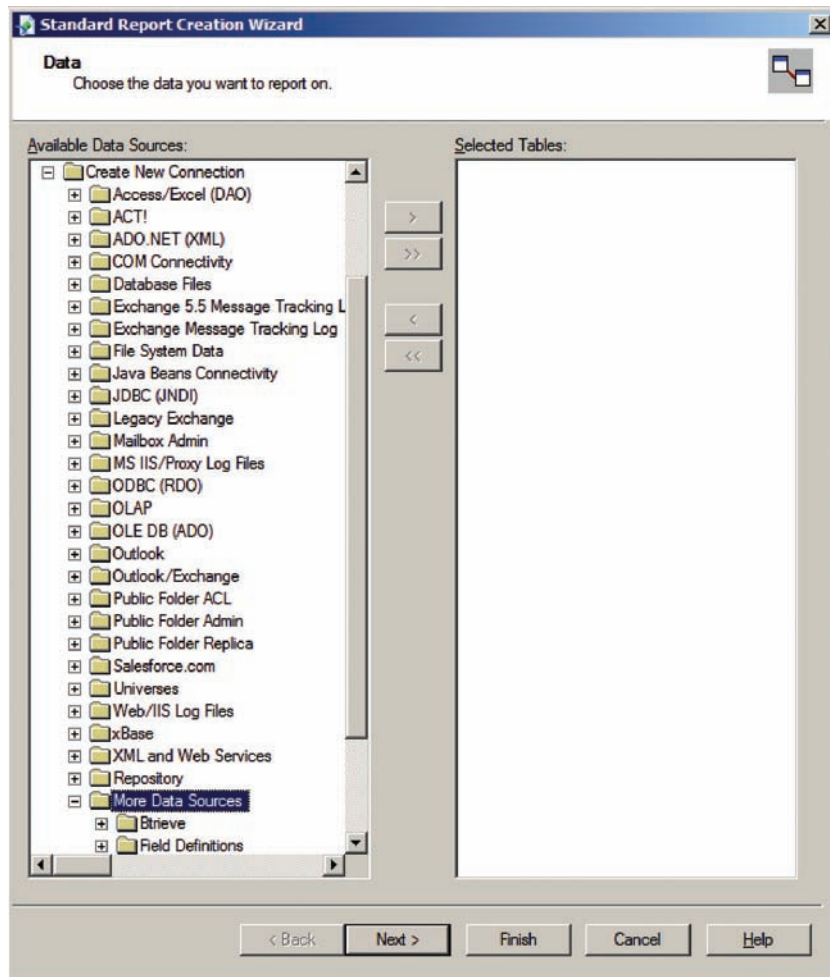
Standard Report Creation Wizard

Data
Choose the data you want to report on.

Available Data Sources:

Create New Connection
Access/Excel (DAO)
ACT!
ADO.NET (XML)
COM Connectivity
Database Files
Exchange 5.5 Message Tracking L
Exchange Message Tracking Log
File System Data
Java Beans Connectivity
JDBC (JNDI)
Legacy Exchange
Mailbox Admin
MS IIS/Proxy Log Files
ODBC (RDO)
OLAP
OLE DB (ADO)
Outlook
Outlook/Exchange
Public Folder ACL
Public Folder Admin
Public Folder Replica
Salesforce.com
Universes
Web/IIS Log Files
xBase
XML and Web Services
Repository
More Data Sources
Btrieve
Field Definitions

>
>>
<
<<

Selected Tables:

< Back
Next >
Finish
Cancel
Help